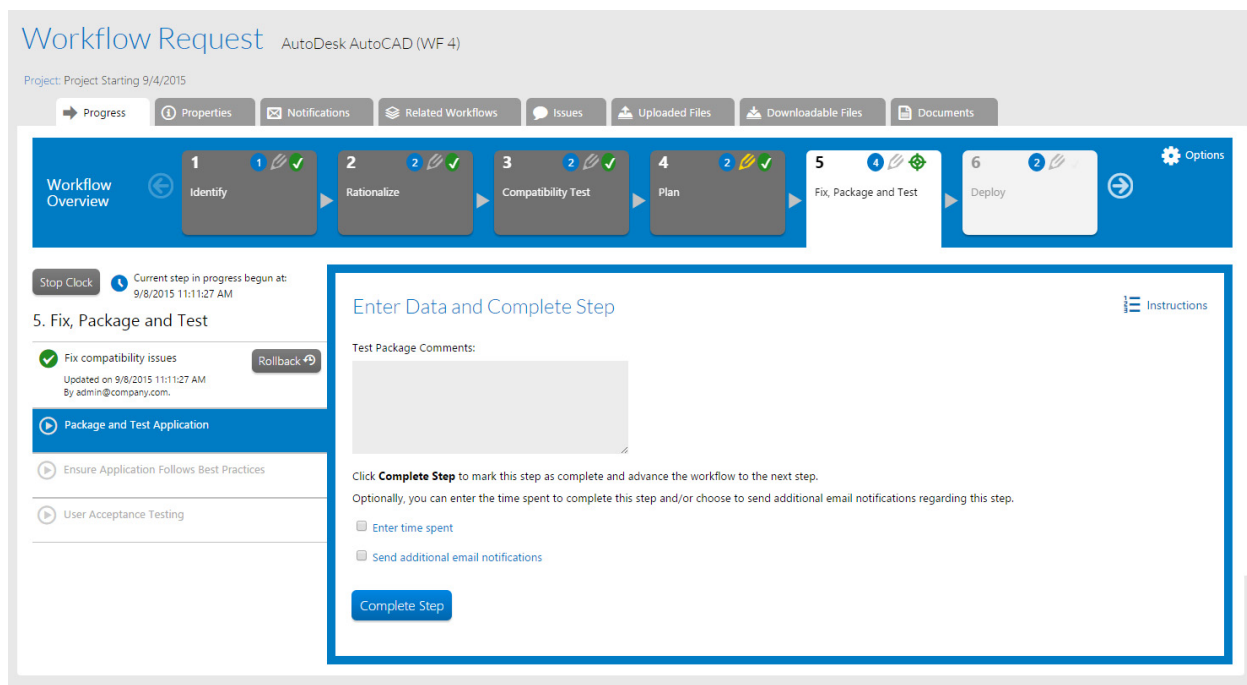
Workflow Request AutoDesk AutoCAD (WF 4)

Project: Project Starting 9/4/2015

Progress | Properties | Notifications | Related Workflows | Issues | Uploaded Files | Downloadable Files | Documents

Workflow Overview

1 1 Identify

2 2 Rationalize

3 2 Compatibility Test

4 2 Plan

5 4 Fix, Package and Test

6 2 Deploy

Options

Stop Clock

Current step in progress begun at: 9/8/2015 11:11:27 AM

5. Fix, Package and Test

Fix compatibility issues
Updated on 9/8/2015 11:11:27 AM
By admin@company.com.

Rollback

Package and Test Application

Ensure Application Follows Best Practices

User Acceptance Testing

Enter Data and Complete Step

Instructions

Test Package Comments:

Click **Complete Step** to mark this step as complete and advance the workflow to the next step.

Optionally, you can enter the time spent to complete this step and/or choose to send additional email notifications regarding this step.

Enter time spent

Send additional email notifications

Complete Step